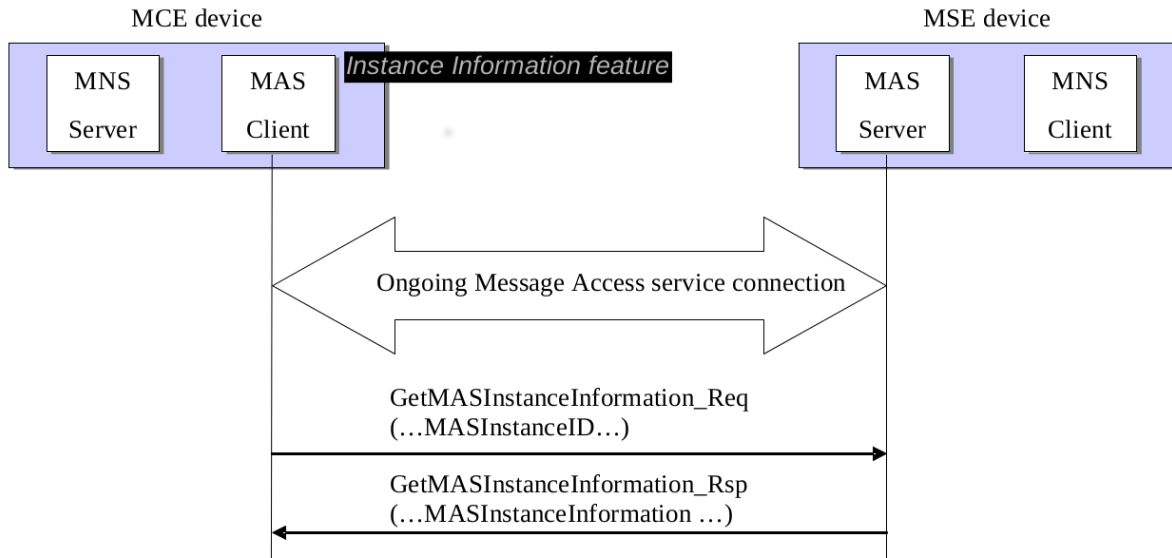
MCE device

MNS Server

MAS Client

Instance Information feature

MSE device

MAS Server

MNS Client

Ongoing Message Access service connection

GetMASInstanceInformation_Req (…MASInstanceID…)

GetMASInstanceInformation_Rsp (…MASInstanceInformation …)